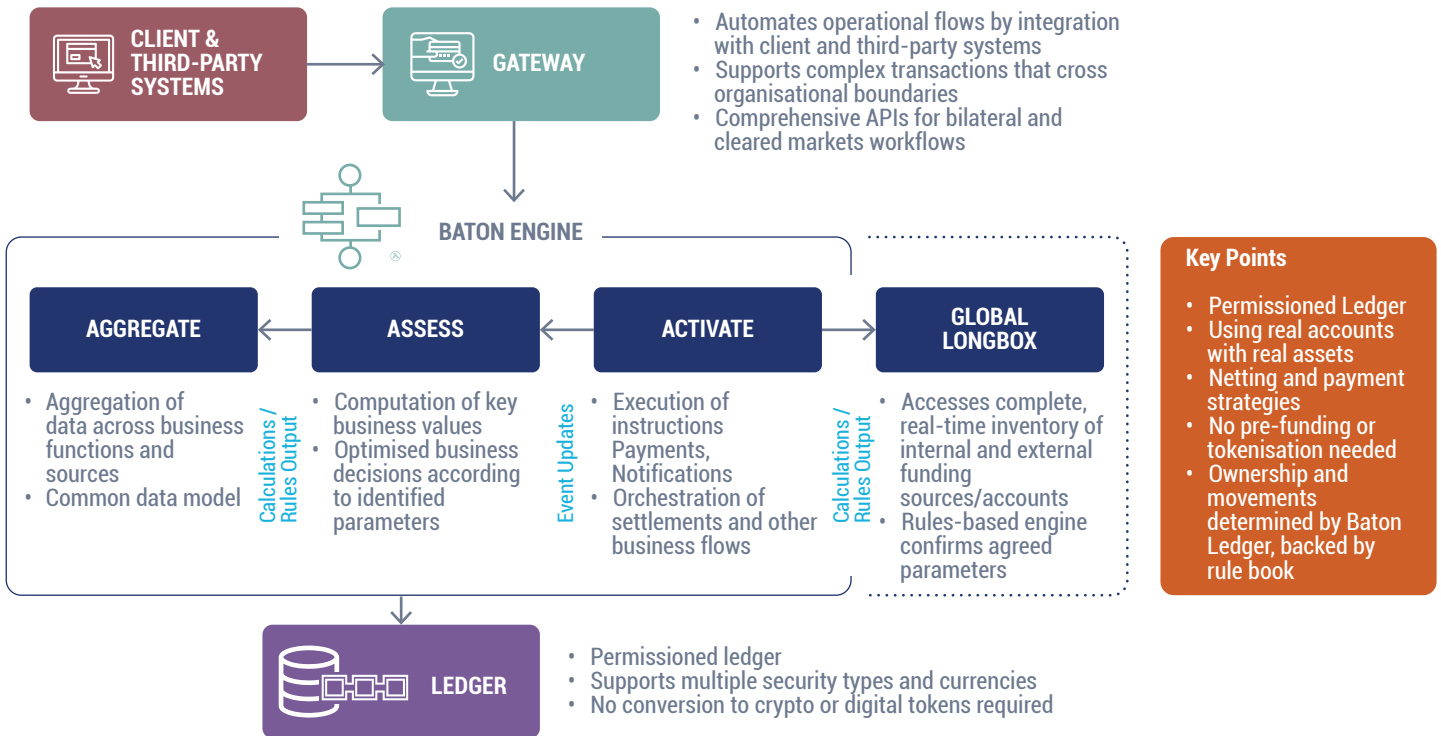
CLIENT & THIRD-PARTY SYSTEMS

GATEWAY

• Automates operational flows by integration with client and third-party systems
• Supports complex transactions that cross organisational boundaries
• Comprehensive APIs for bilateral and cleared markets workflows

BATON ENGINE

AGGREGATE

• Aggregation of data across business functions and sources
• Common data model

Calculations / Rules Output

ASSESS

• Computation of key business values
• Optimised business decisions according to identified parameters

Event Updates

ACTIVATE

• Execution of instructions Payments, Notifications
• Orchestration of settlements and other business flows

Calculations / Rules Output

GLOBAL LONGBOX

• Accesses complete, real-time inventory of internal and external funding sources/accounts
• Rules-based engine confirms agreed parameters

Key Points

• Permissioned Ledger
• Using real accounts with real assets
• Netting and payment strategies
• No pre-funding or tokenisation needed
• Ownership and movements determined by Baton Ledger, backed by rule book

LEDGER

• Permissioned ledger
• Supports multiple security types and currencies
• No conversion to crypto or digital tokens required